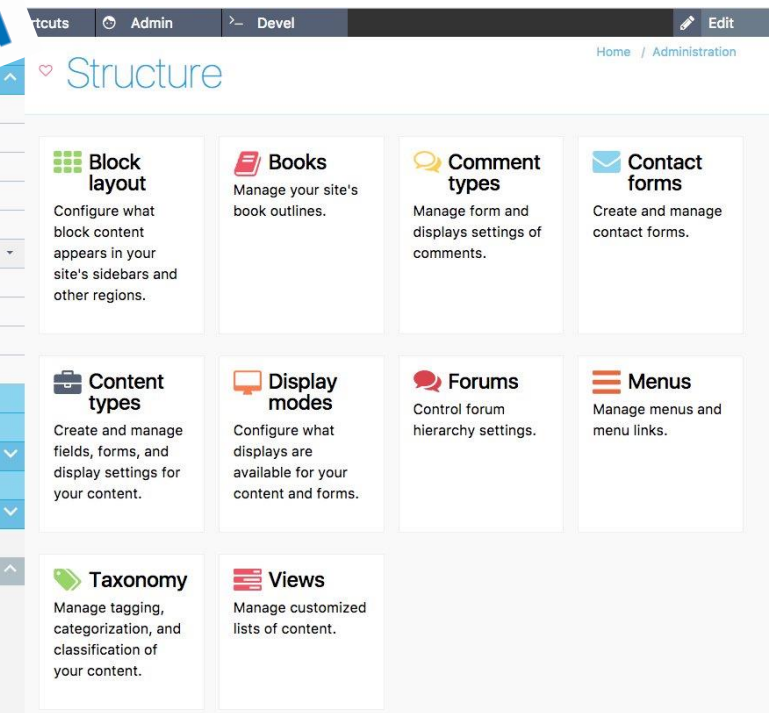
rtcuts Admin Devel Edit

Structure

Home / Administration

Block layout
Configure what block content appears in your site's sidebars and other regions.

Books
Manage your site's book outlines.

Comment types
Manage form and displays settings of comments.

Contact forms
Create and manage contact forms.

Content types
Create and manage fields, forms, and display settings for your content.

Display modes
Configure what displays are available for your content and forms.

Forums
Control forum hierarchy settings.

Menus
Manage menus and menu links.

Taxonomy
Manage tagging, categorization, and classification of your content.

Views
Manage customized lists of content.